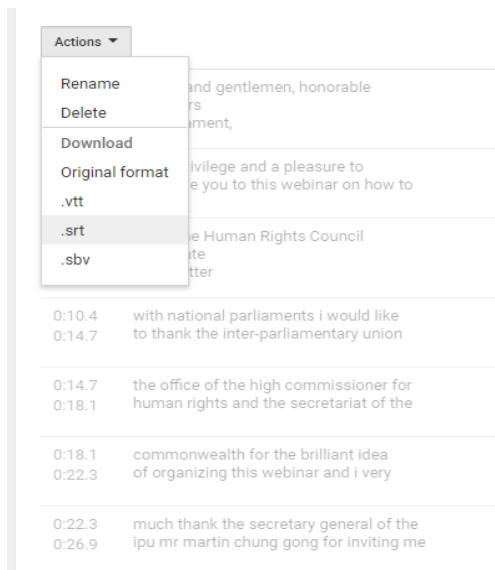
Actions ▼

Rename
Delete
Download
Original format
.vtt
.srt
.sbv

and gentlemen, honorable
rs
ament,

ivilege and a pleasure to
e you to this webinar on how to

e Human Rights Council
te
tter

0:10.4
0:14.7
with national parliaments i would like to thank the inter-parliamentary union

0:14.7
0:18.1
the office of the high commissioner for human rights and the secretariat of the

0:18.1
0:22.3
commonwealth for the brilliant idea of organizing this webinar and i very

0:22.3
0:26.9
much thank the secretary general of the ipu mr martin chung gong for inviting me